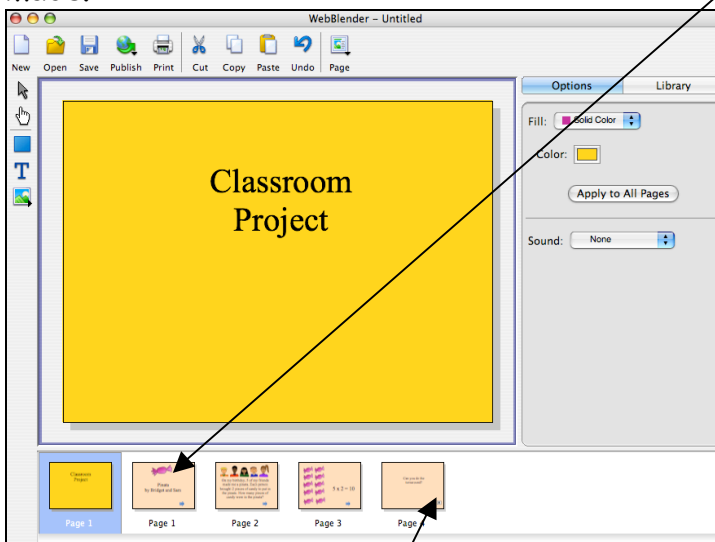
WebBlender – Untitled

New Open Save Publish Print Cut Copy Paste Undo Page

Classroom Project

Options Library

Fill: Solid Color

Color:

Apply to All Pages

Sound: None

Classroom Project

Page 1

Pinata by Bridget and Sara

Page 1

Page 2

$5 \times 2 = 10$

Page 3

Page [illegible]